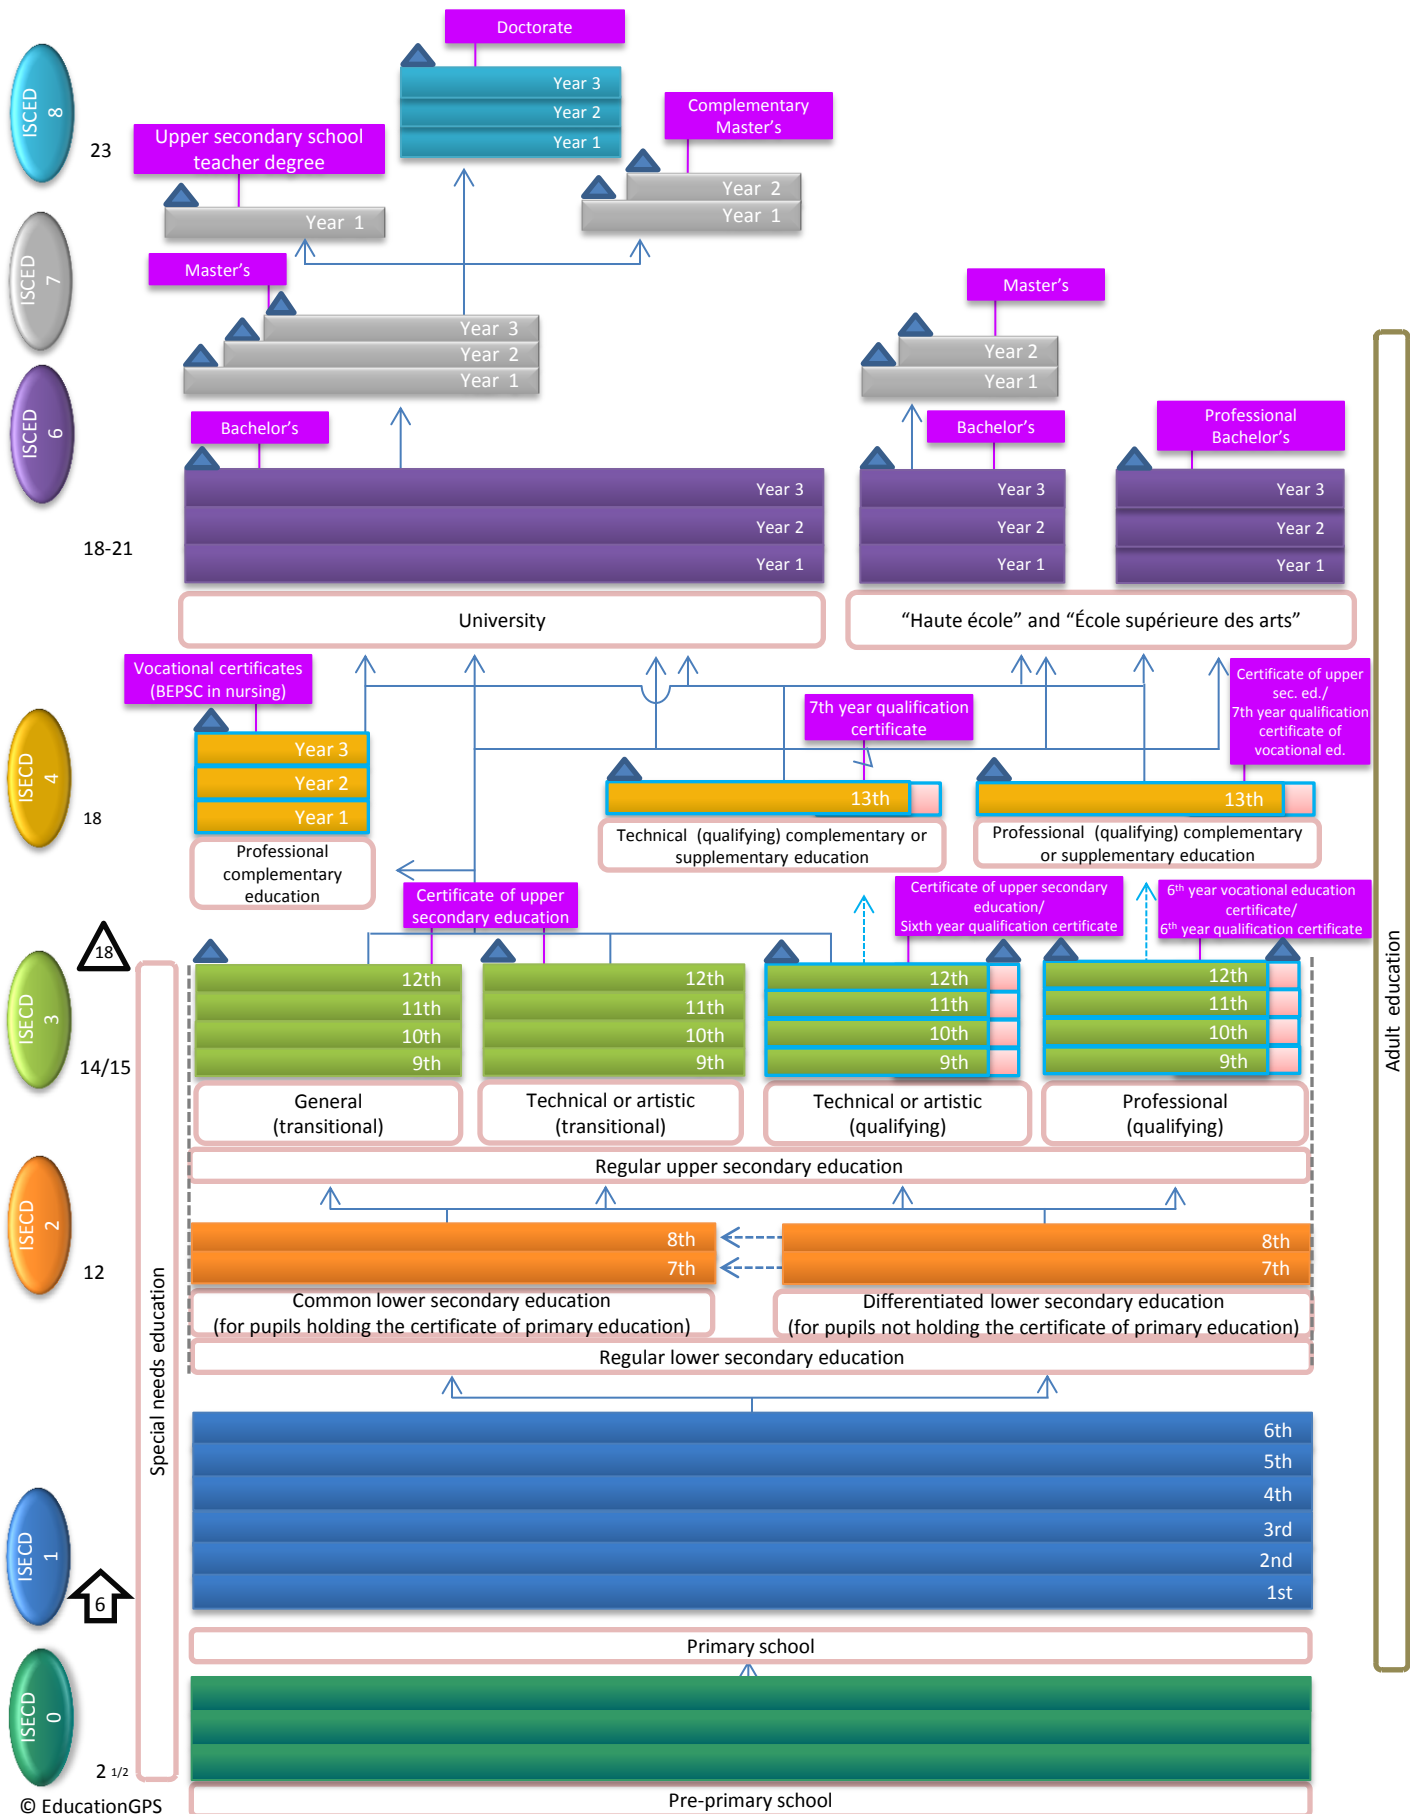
ISCED 8

23

Doctorate

Year 3
Year 2
Year 1

Upper secondary school teacher degree

Year 1

Complementary Master's

Year 2
Year 1

ISCED 7

Master's

Year 3
Year 2
Year 1

Master's

Year 2
Year 1

ISCED 6

Bachelor's

Year 3
Year 2
Year 1

Bachelor's

Year 3
Year 2
Year 1

Professional Bachelor's

Year 3
Year 2
Year 1

18-21

University

"Haute école" and "École supérieure des arts"

Vocational certificates (BEPSC in nursing)

Year 3
Year 2
Year 1

Professional complementary education

ISECD 4

18

7th year qualification certificate

13th

Technical (qualifying) complementary or supplementary education

Certificate of upper sec. ed./ 7th year qualification certificate of vocational ed.

13th

Professional (qualifying) complementary or supplementary education

Certificate of upper secondary education

Certificate of upper secondary education/ Sixth year qualification certificate

$6^{th}$ year vocational education certificate/ $6^{th}$ year qualification certificate

18

ISECD 3

14/15

12th
11th
10th
9th

General (transitional)

12th
11th
10th
9th

Technical or artistic (transitional)

12th
11th
10th
9th

Technical or artistic (qualifying)

12th
11th
10th
9th

Professional (qualifying)

Regular upper secondary education

Adult education

ISECD 2

12

8th
7th

Common lower secondary education (for pupils holding the certificate of primary education)

8th
7th

Differentiated lower secondary education (for pupils not holding the certificate of primary education)

Regular lower secondary education

Special needs education

6th
5th
4th
3rd
2nd
1st

ISECD 1

6

Primary school

ISECD 0

2 1/2

Pre-primary school

© EducationGPS